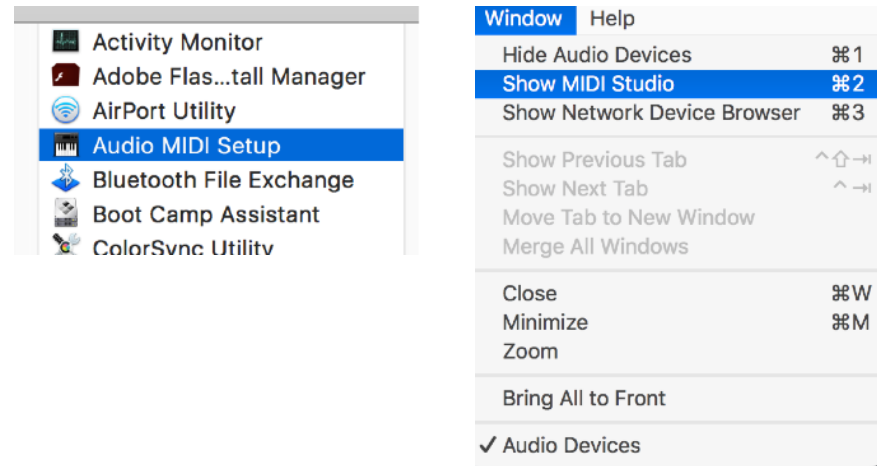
Activity Monitor
Adobe Flas...tall Manager
AirPort Utility
Audio MIDI Setup
Bluetooth File Exchange
Boot Camp Assistant
ColorSync Utility

Window Help
Hide Audio Devices ⌘1
Show MIDI Studio ⌘2
Show Network Device Browser ⌘3
Show Previous Tab ^⇧⇥
Show Next Tab ^⇥
Move Tab to New Window
Merge All Windows
Close ⌘W
Minimize ⌘M
Zoom
Bring All to Front
✓ Audio Devices